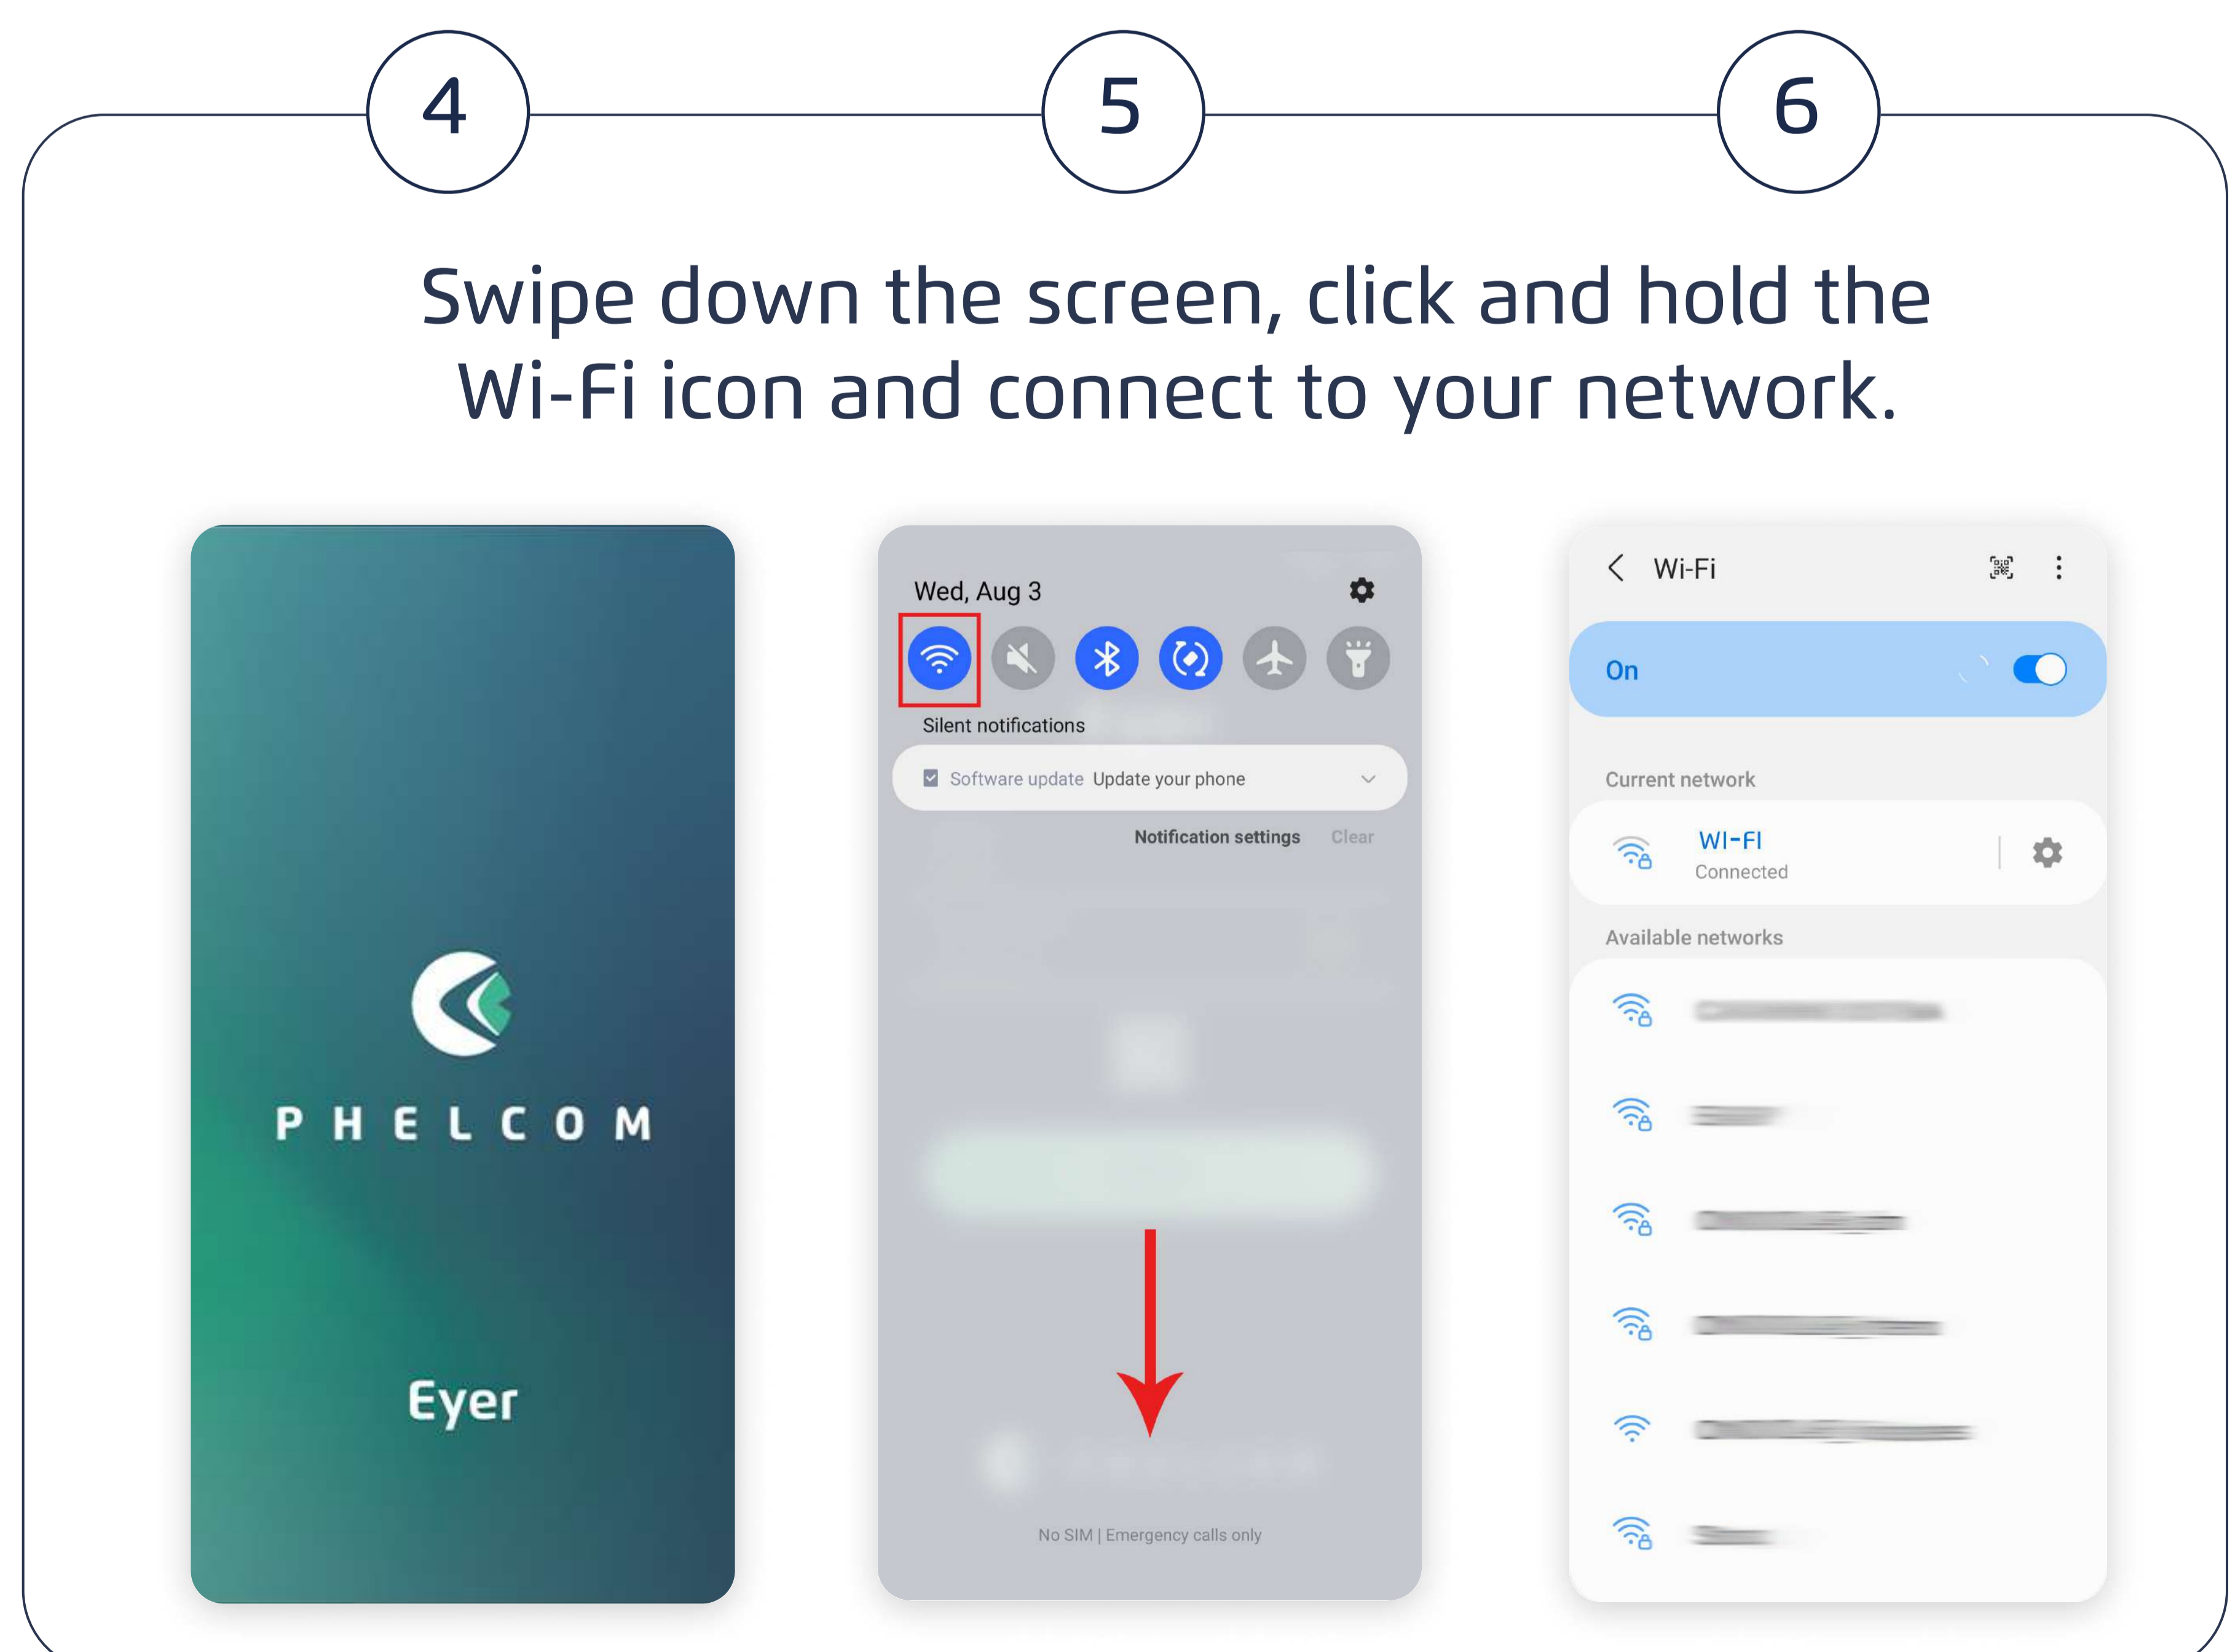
4

5

6

Swipe down the screen, click and hold the Wi-Fi icon and connect to your network.

PHELCOM

Eyer

Wed, Aug 3

Silent notifications

Software update Update your phone

Notification settings Clear

No SIM | Emergency calls only

Wi-Fi

On

Current network

WI-FI
Connected

Available networks

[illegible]

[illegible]

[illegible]

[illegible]

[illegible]

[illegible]